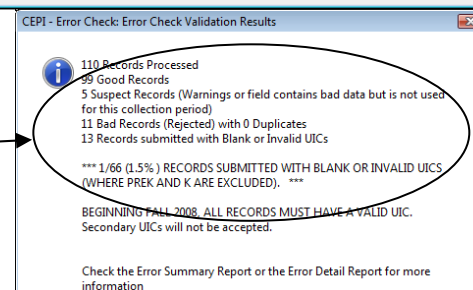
CEPI - Error Check: Error Check Validation Results

110 Records Processed
99 Good Records
5 Suspect Records (Warnings or field contains bad data but is not used for this collection period)
11 Bad Records (Rejected) with 0 Duplicates
13 Records submitted with Blank or Invalid UICs

*** 1/66 (1.5% ) RECORDS SUBMITTED WITH BLANK OR INVALID UICS (WHERE PREK AND K ARE EXCLUDED). ***

BEGINNING FALL 2008, ALL RECORDS MUST HAVE A VALID UIC. Secondary UICs will not be accepted.

Check the Error Summary Report or the Error Detail Report for more information